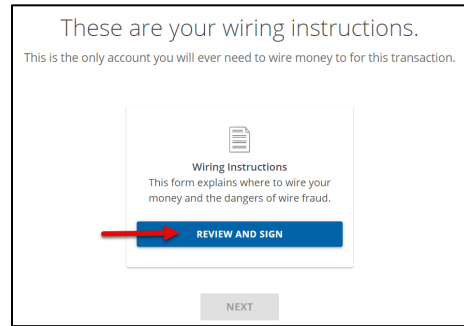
These are your wiring instructions.

This is the only account you will ever need to wire money to for this transaction.

Wiring Instructions

This form explains where to wire your money and the dangers of wire fraud.

REVIEW AND SIGN

NEXT